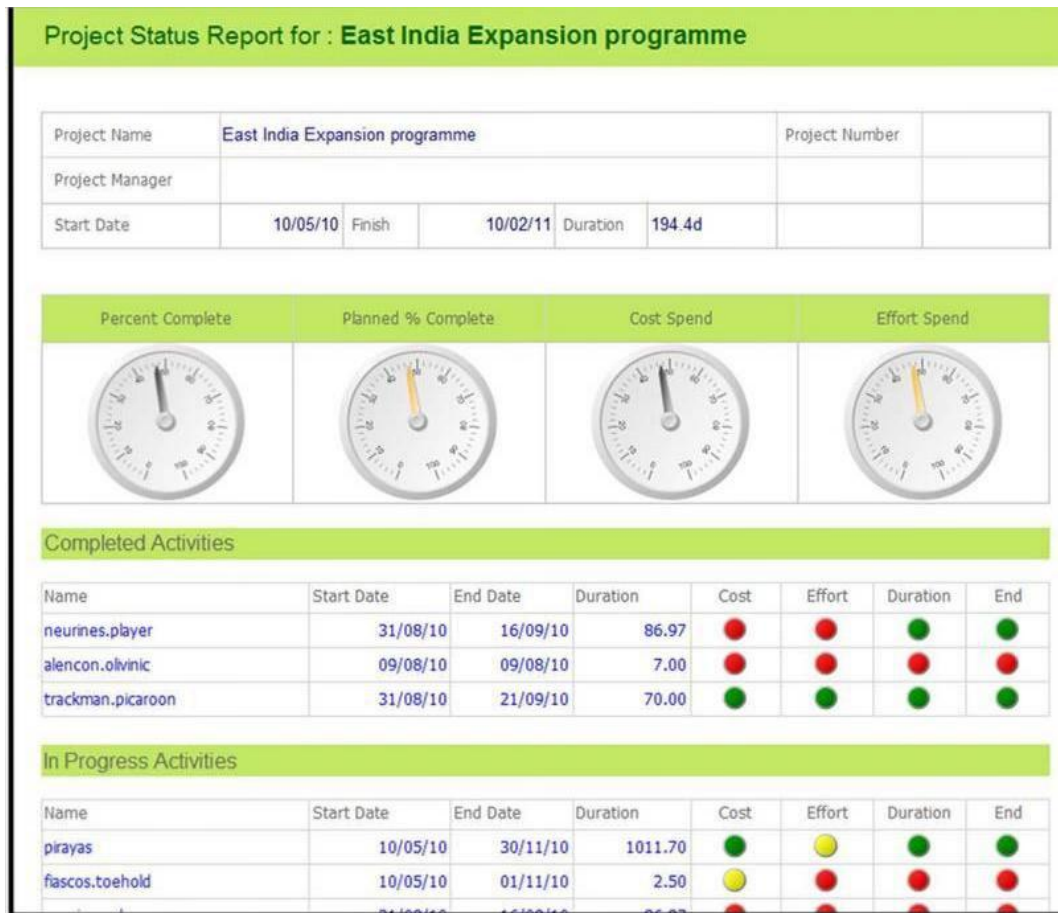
Project Status Report for : **East India Expansion programme**

| Project Name | East India Expansion programme | | | | | Project Number | |
|---|---|---|---|---|---|---|---|
| Project Manager | | | | | | | |
| Start Date | 10/05/10 | Finish | 10/02/11 | Duration | 194.4d | | |

| Percent Complete | Planned % Complete | Cost Spend | Effort Spend |
|---|---|---|---|

Completed Activities

| Name | Start Date | End Date | Duration | Cost | Effort | Duration | End |
|---|---|---|---|---|---|---|---|
| neurines.player | 31/08/10 | 16/09/10 | 86.97 | | | | |
| alencon.olvinic | 09/08/10 | 09/08/10 | 7.00 | | | | |
| trackman.picaroon | 31/08/10 | 21/09/10 | 70.00 | | | | |

In Progress Activities

| Name | Start Date | End Date | Duration | Cost | Effort | Duration | End |
|---|---|---|---|---|---|---|---|
| pirayas | 10/05/10 | 30/11/10 | 1011.70 | | | | |
| fiascos.toehold | 10/05/10 | 01/11/10 | 2.50 | | | | |
| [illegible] | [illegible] | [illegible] | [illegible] | | | | |